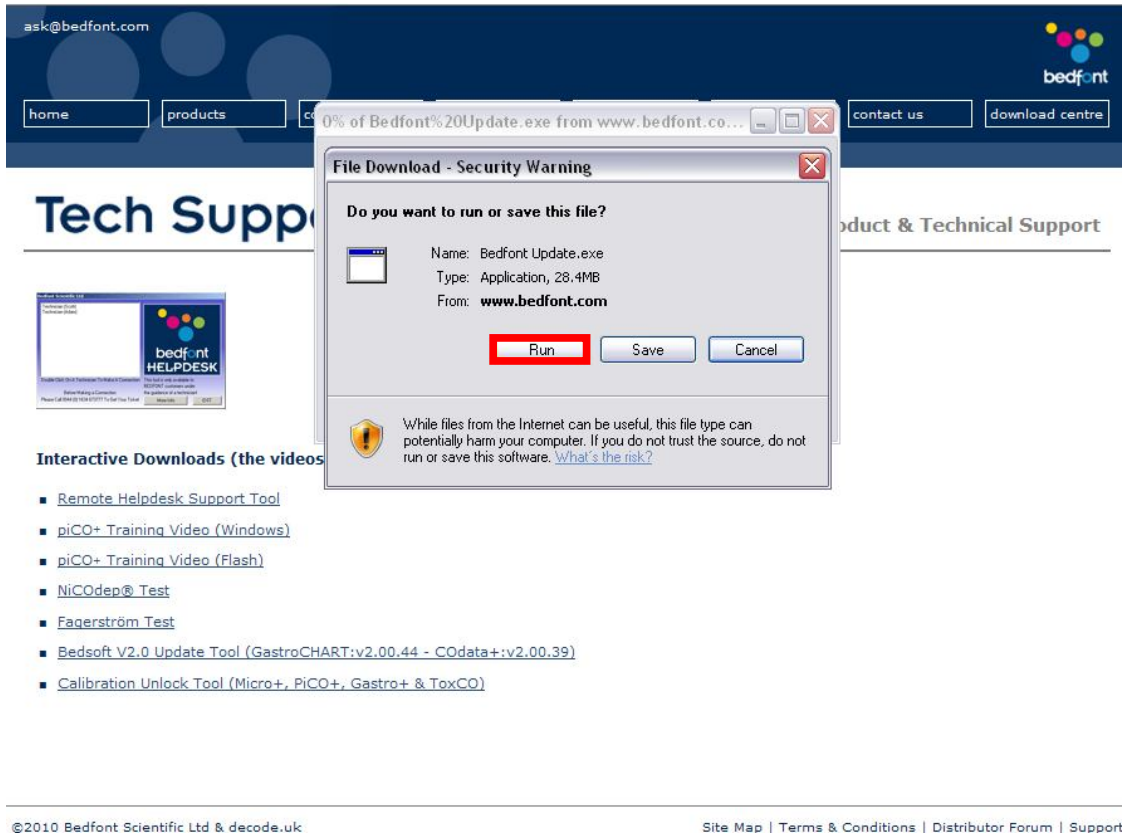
ask@bedfont.com

bedfont

home | products | c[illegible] | contact us | download centre

0% of Bedfont%20Update.exe from www.bedfont.co...

File Download - Security Warning

Do you want to run or save this file?

Name: Bedfont Update.exe
Type: Application, 28.4MB
From: www.bedfont.com

Run | Save | Cancel

While files from the Internet can be useful, this file type can potentially harm your computer. If you do not trust the source, do not run or save this software. What's the risk?

Tech Supp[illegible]

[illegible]oduct & Technical Support

bedfont HELPDESK

Interactive Downloads (the videos

- Remote Helpdesk Support Tool
- piCO+ Training Video (Windows)
- piCO+ Training Video (Flash)
- NiCOdep® Test
- Fagerström Test
- Bedsoft V2.0 Update Tool (GastroCHART:v2.00.44 - COdata+:v2.00.39)
- Calibration Unlock Tool (Micro+, PiCO+, Gastro+ & ToxCO)

©2010 Bedfont Scientific Ltd & decode.uk

Site Map | Terms & Conditions | Distributor Forum | Support